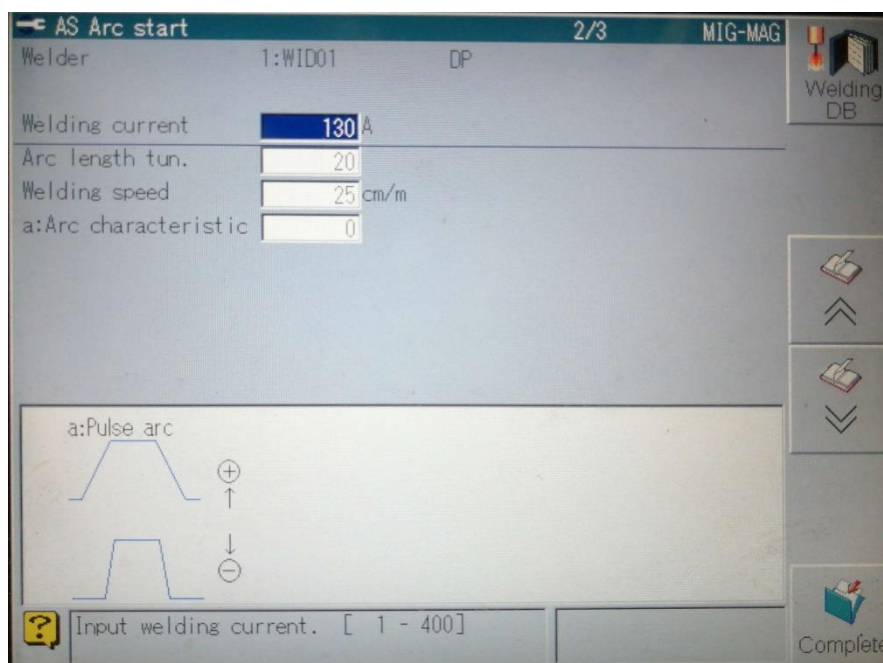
AS Arc start 2/3 MIG-MAG

Welder 1:WID01 DP

Welding DB

Welding current 130 A

Arc length tun. 20

Welding speed 25 cm/m

a:Arc characteristic 0

a:Pulse arc

⊕ ↑

↓ ⊖

? Input welding current. [ 1 - 400]

Complete